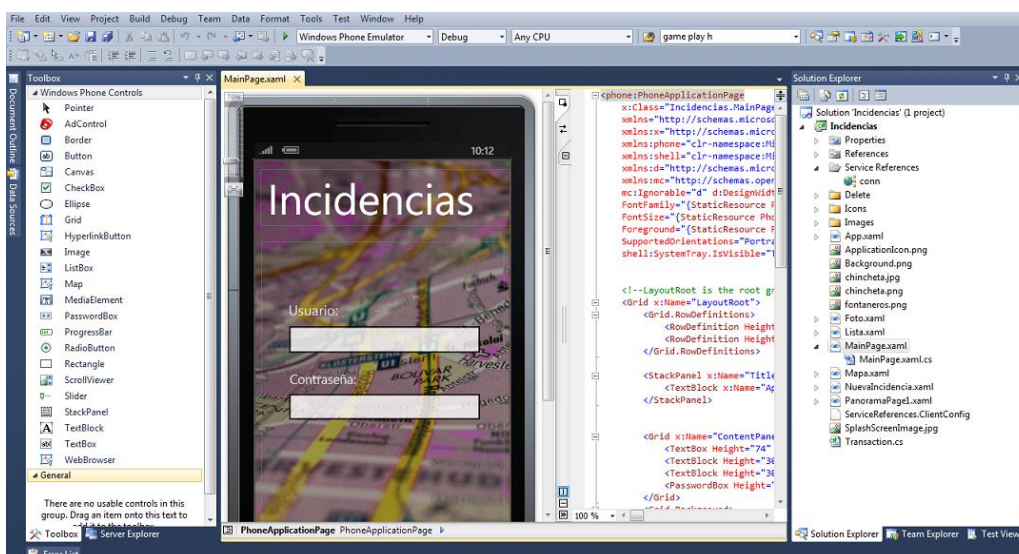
File Edit View Project Build Debug Team Data Format Tools Test Window Help

Windows Phone Emulator Debug Any CPU game play h

Toolbox
Windows Phone Controls
Pointer
AdControl
Border
Button
Canvas
CheckBox
Ellipse
Grid
HyperlinkButton
Image
ListBox
Map
MediaElement
PasswordBox
ProgressBar
RadioButton
Rectangle
ScrollViewer
Slider
StackPanel
TextBlock
TextBox
WebBrowser
General

There are no usable controls in this group. Drag an item onto this text to add it to the toolbox.

Toolbox Server Explorer

Document Outline Data Sources

MainPage.xaml

10:12

Incidencias

Usuario:

Contraseña:

<phone:PhoneApplicationPage
x:Class="Incidencias.MainPage
xmlns="http://schemas.microso
xmlns:x="http://schemas.micro
xmlns:phone="clr-namespace:Mi
xmlns:shell="clr-namespace:Mi
xmlns:d="http://schemas.micro
xmlns:mc="http://schemas.oper
mc:Ignorable="d" d:DesignWidt
FontFamily="{StaticResource P
FontSize="{StaticResource Pho
Foreground="{StaticResource P
SupportedOrientations="Portra
shell:SystemTray.IsVisible="T

<!--LayoutRoot is the root gr
<Grid x:Name="LayoutRoot">
<Grid.RowDefinitions>
<RowDefinition Height
<RowDefinition Height
</Grid.RowDefinitions>

<StackPanel x:Name="Title
<TextBlock x:Name="Ap
</StackPanel>

<Grid x:Name="ContentPane
<TextBox Height="74"
<TextBlock Height="30
<TextBlock Height="30
<PasswordBox Height="
</Grid>

100 %

PhoneApplicationPage PhoneApplicationPage

Solution Explorer
Solution 'Incidencias' (1 project)
Incidencias
Properties
References
Service References
conn
Delete
Icons
Images
App.xaml
ApplicationIcon.png
Background.png
chincheta.jpg
chincheta.png
fontaneros.png
Foto.xaml
Lista.xaml
MainPage.xaml
MainPage.xaml.cs
Mapa.xaml
NuevaIncidencia.xaml
PanoramaPage1.xaml
ServiceReferences.ClientConfig
SplashScreenImage.jpg
Transaction.cs

Solution Explorer Team Explorer Test View

Error List